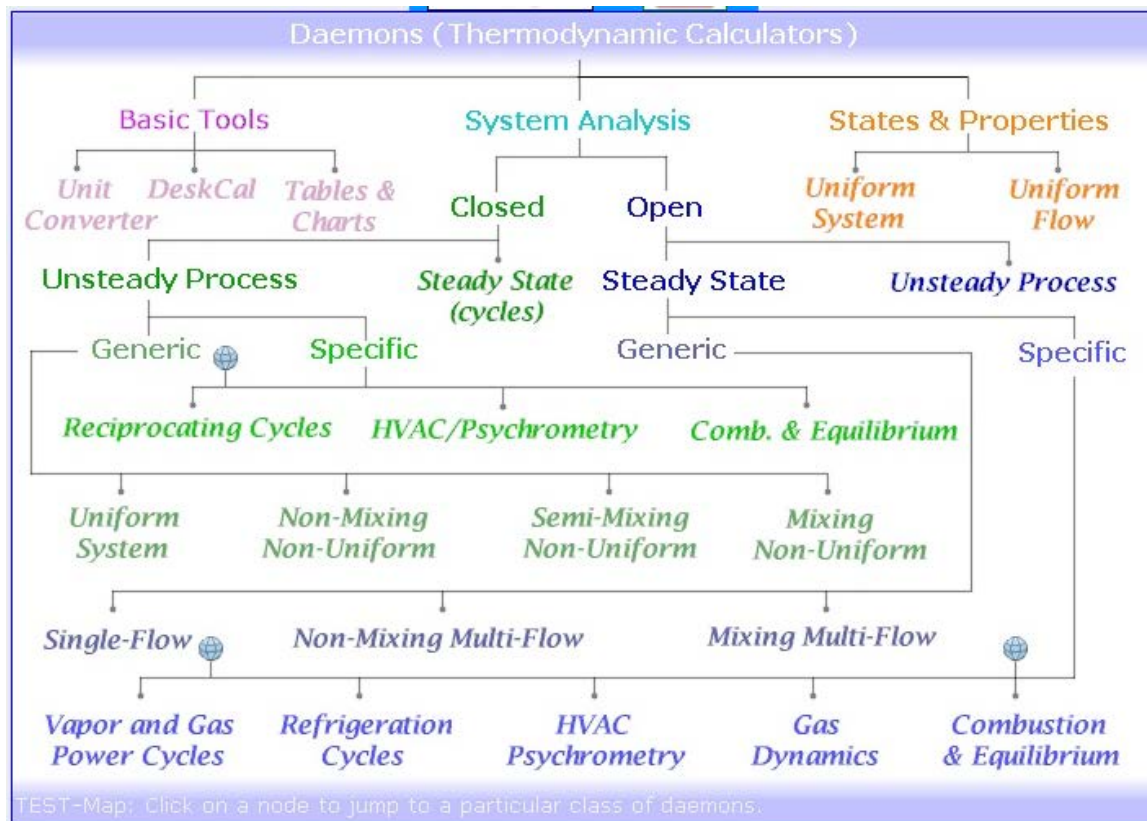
Daemons (Thermodynamic Calculators)

Basic Tools

System Analysis

States & Properties

Unit Converter

DeskCal

Tables & Charts

Closed

Open

Uniform System

Uniform Flow

Unsteady Process

Steady State (cycles)

Steady State

Unsteady Process

Generic

Specific

Generic

Specific

Reciprocating Cycles

HVAC/Psychrometry

Comb. & Equilibrium

Uniform System

Non-Mixing Non-Uniform

Semi-Mixing Non-Uniform

Mixing Non-Uniform

Single-Flow

Non-Mixing Multi-Flow

Mixing Multi-Flow

Vapor and Gas Power Cycles

Refrigeration Cycles

HVAC Psychrometry

Gas Dynamics

Combustion & Equilibrium

TEST-Map: Click on a node to jump to a particular class of daemons.